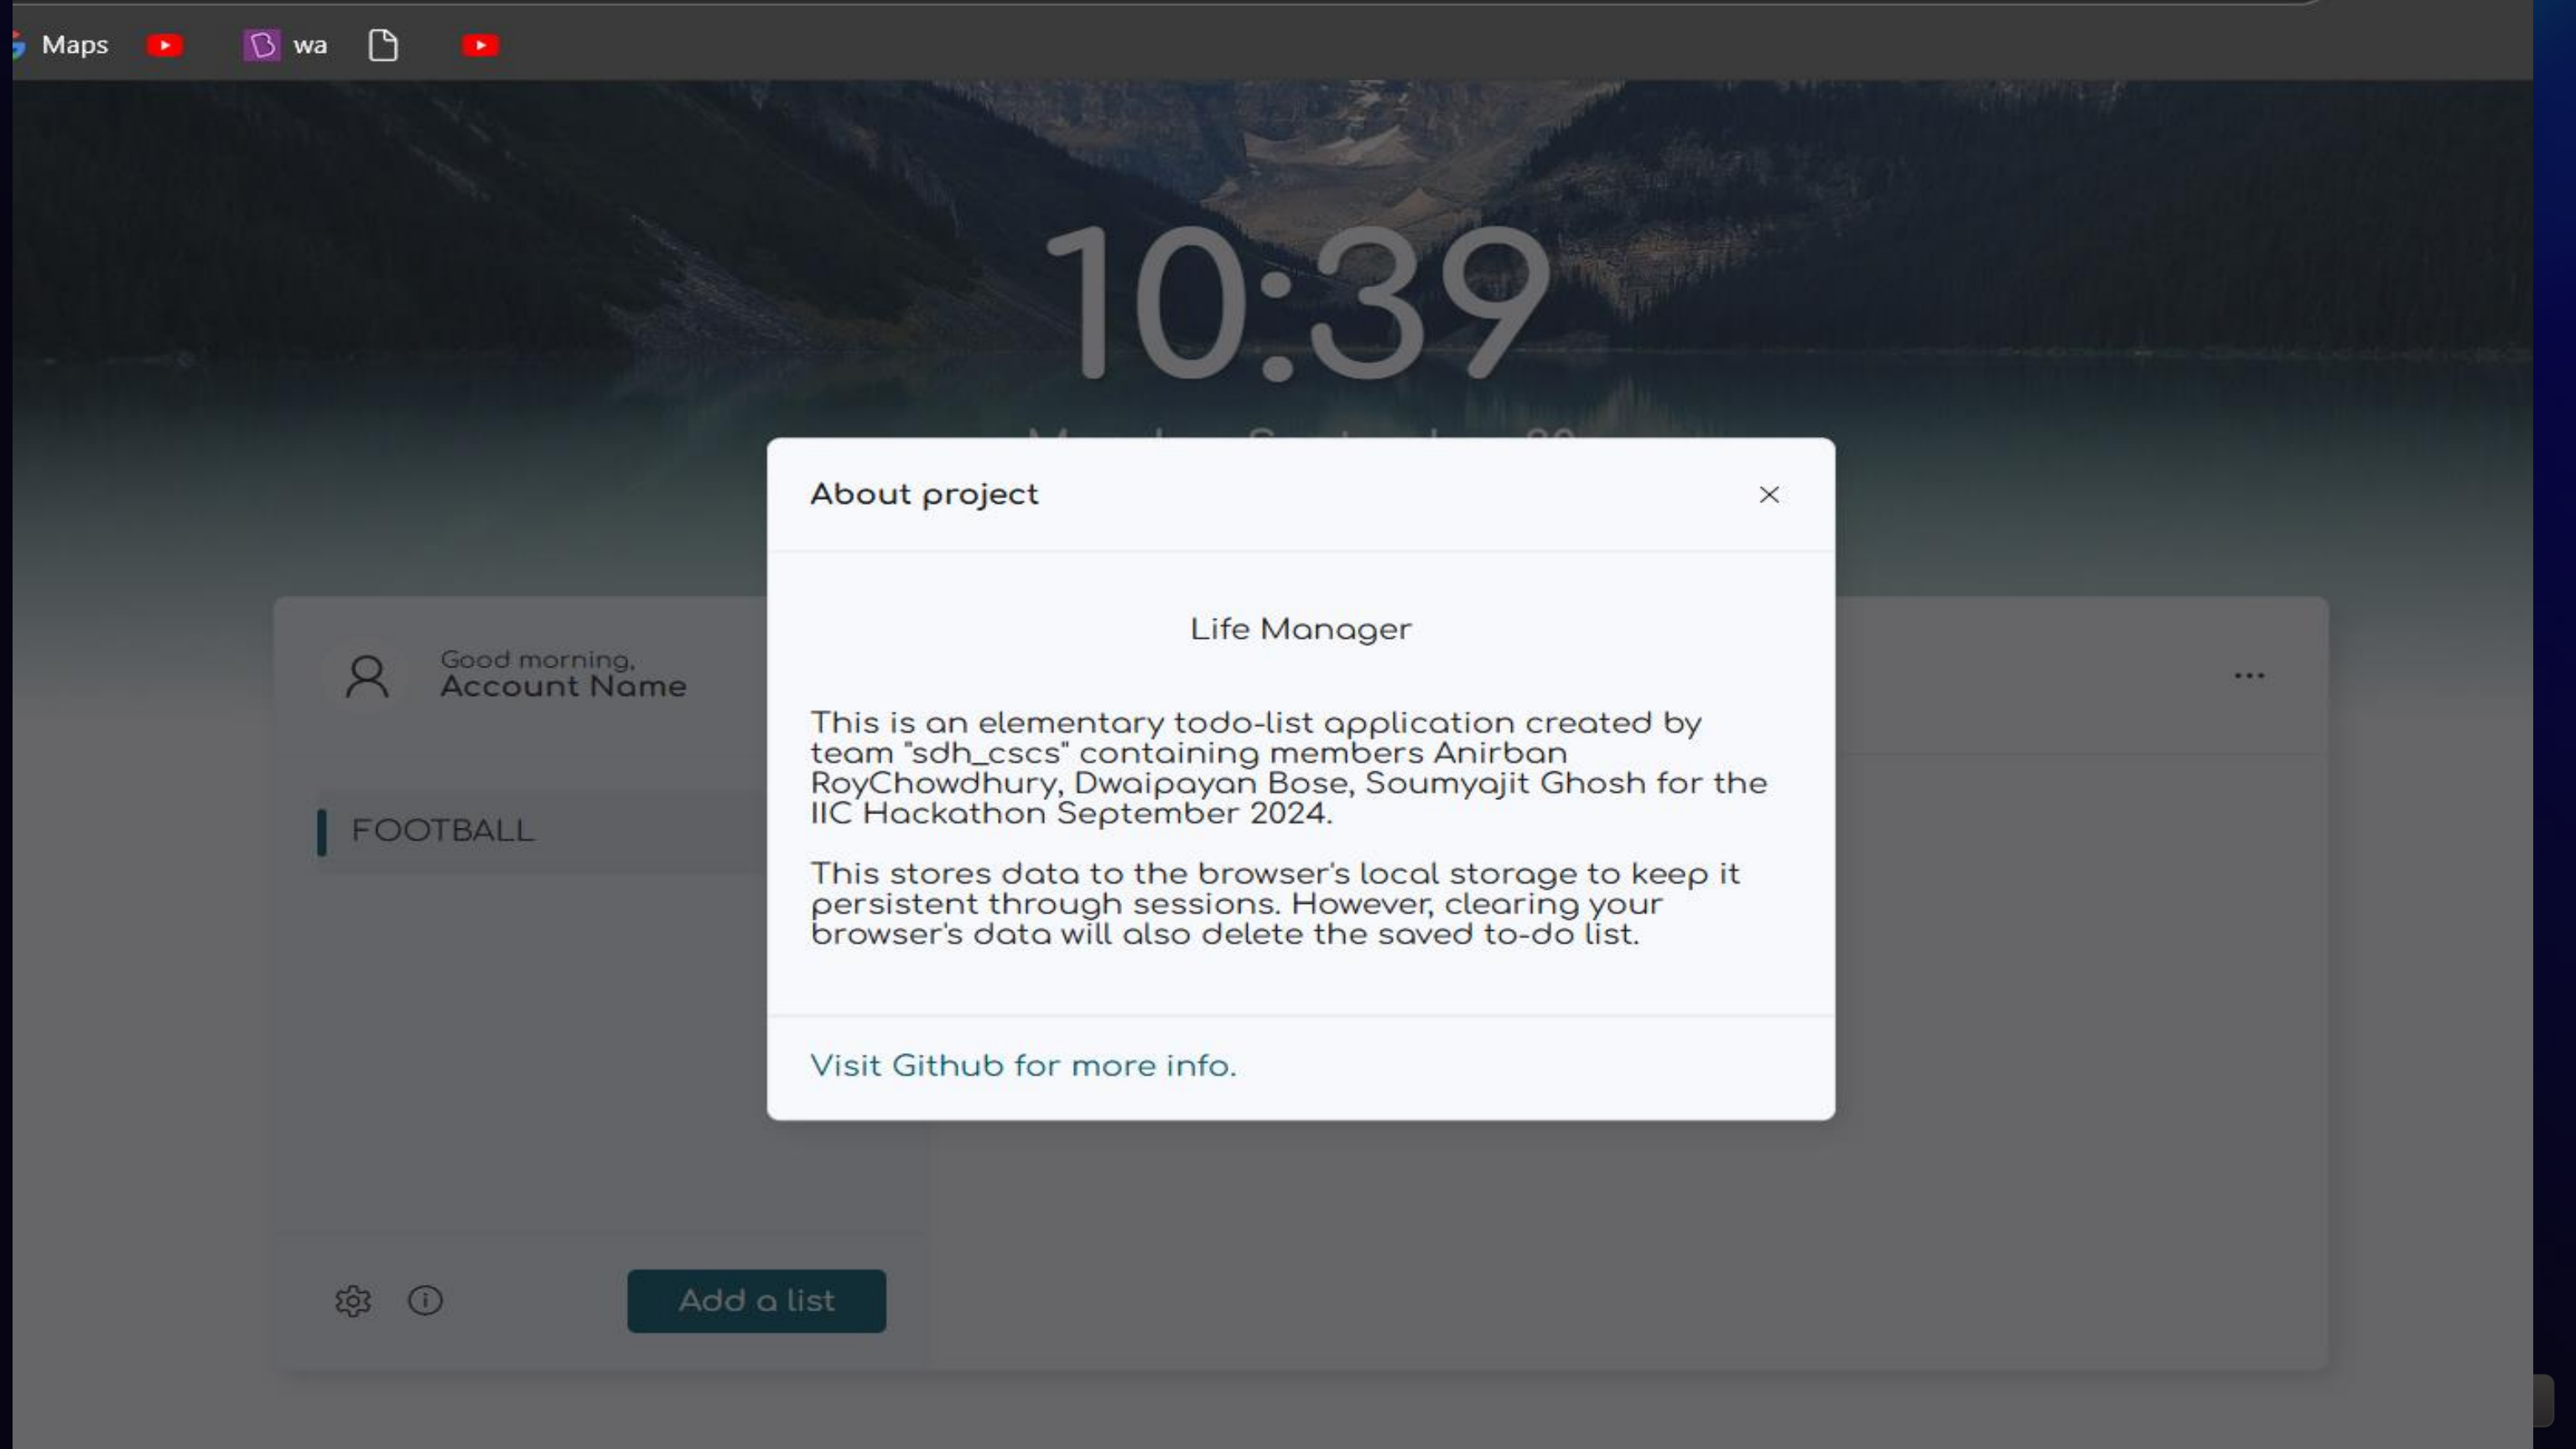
Maps wa

10:39

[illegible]

About project ×

Life Manager

This is an elementary todo-list application created by team "sdh_cscs" containing members Anirban RoyChowdhury, Dwaipayan Bose, Soumyajit Ghosh for the IIC Hackathon September 2024.

This stores data to the browser's local storage to keep it persistent through sessions. However, clearing your browser's data will also delete the saved to-do list.

Visit Github for more info.

Good morning,
Account Name

...

FOOTBALL

Add a list